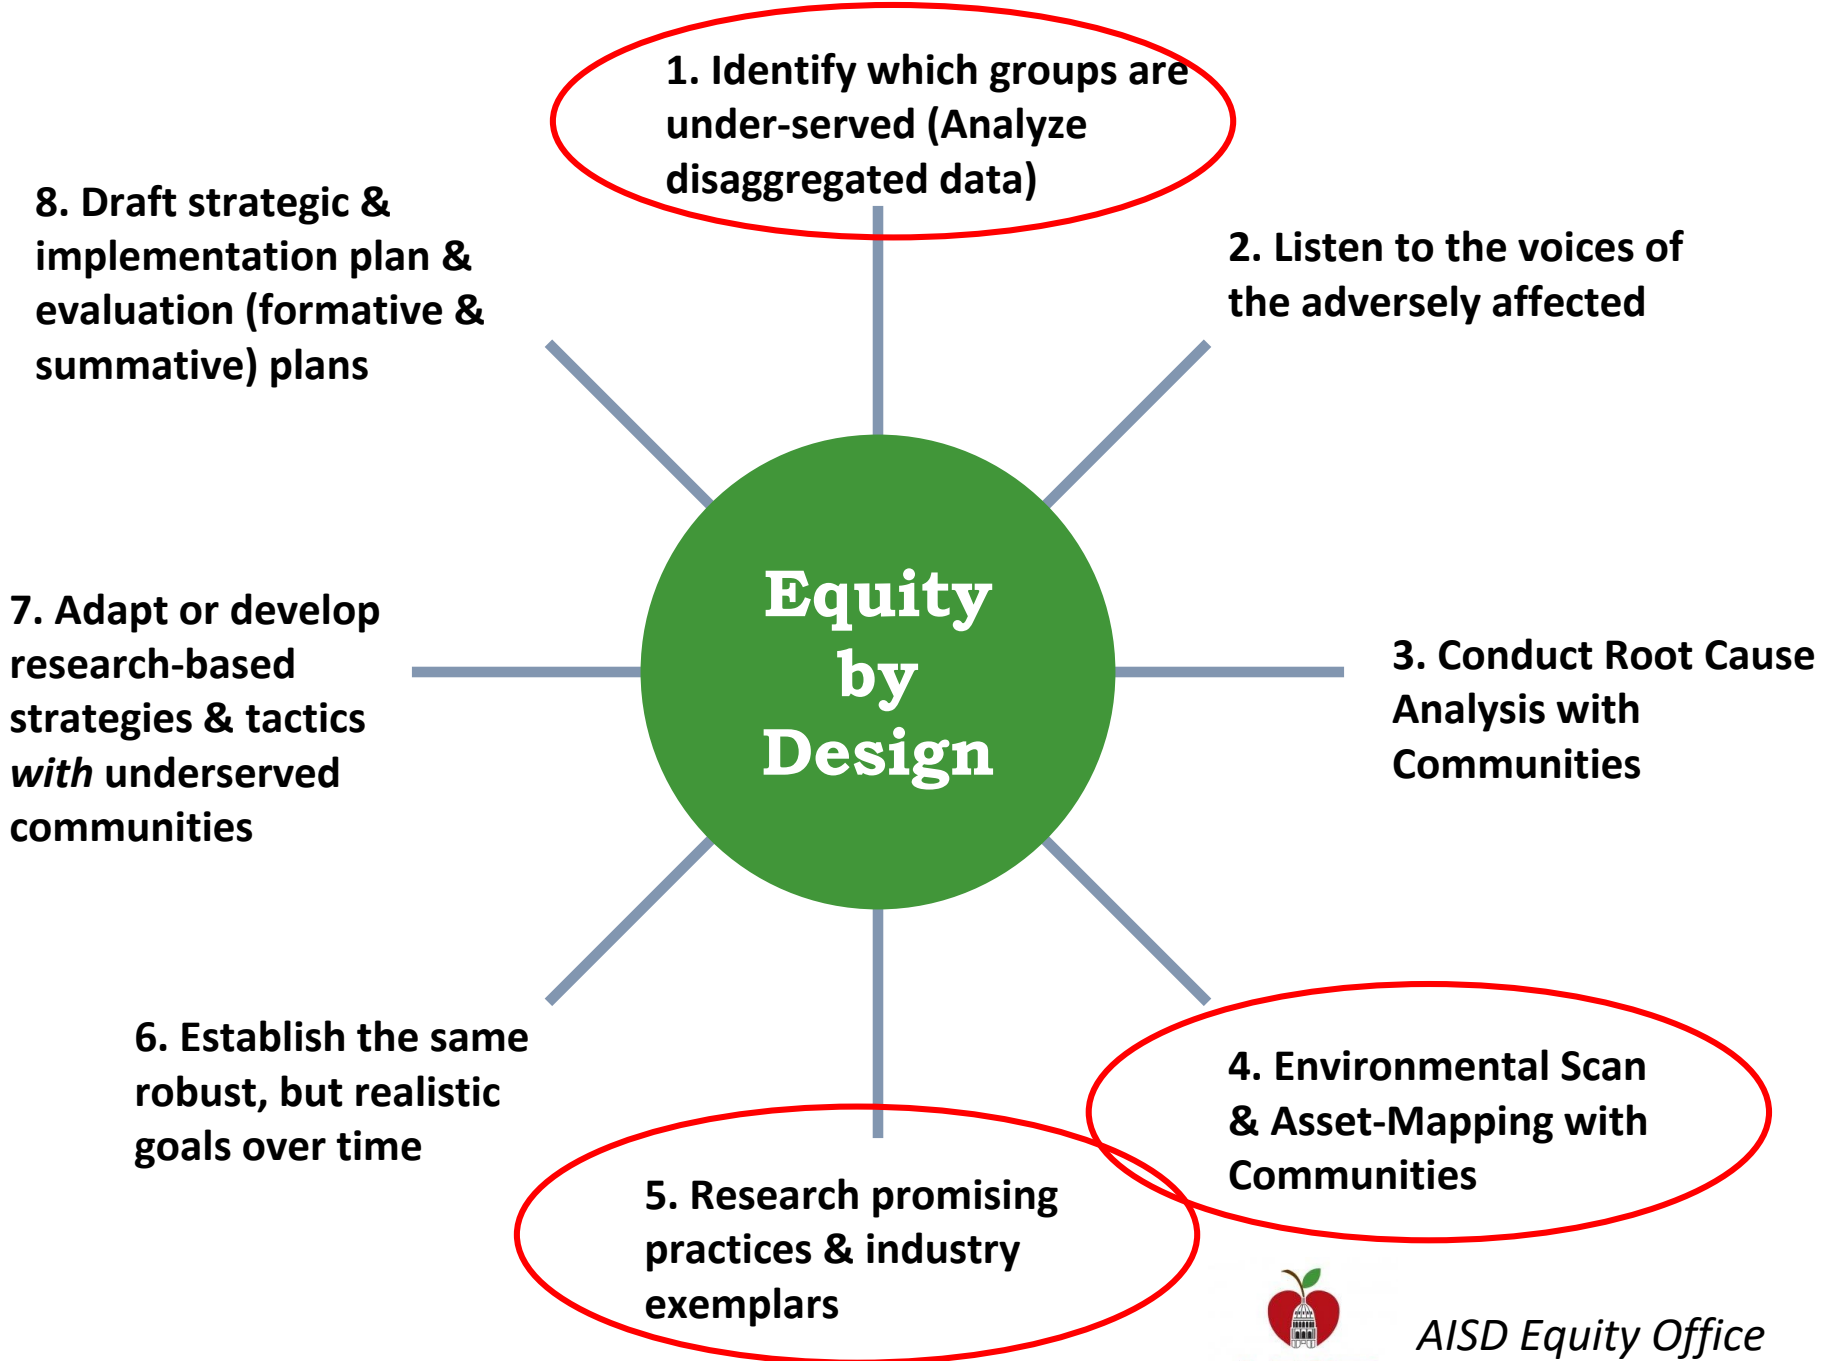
1. Identify which groups are under-served (Analyze disaggregated data)

2. Listen to the voices of the adversely affected

3. Conduct Root Cause Analysis with Communities

4. Environmental Scan & Asset-Mapping with Communities

5. Research promising practices & industry exemplars

6. Establish the same robust, but realistic goals over time

7. Adapt or develop research-based strategies & tactics *with* underserved communities

8. Draft strategic & implementation plan & evaluation (formative & summative) plans

Equity by Design

AISD Equity Office